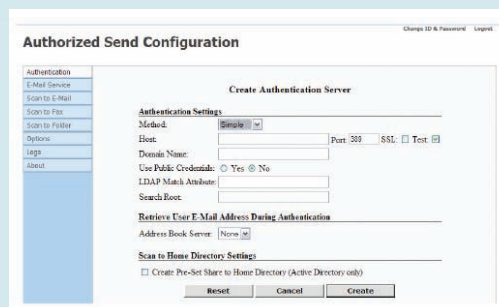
Change ID & Password Logout

Authorized Send Configuration

Authentication
E-Mail Service
Scan to E-Mail
Scan to Fax
Scan to Folder
Options
Logs
About

Create Authentication Server

Authentication Settings

Method: Simple

Host: Port: 389 SSL: ☐ Test: ☑

Domain Name:

Use Public Credentials: ○ Yes ◉ No

LDAP Match Attribute:

Search Root:

Retrieve User E-Mail Address During Authentication

Address Book Server: None

Scan to Home Directory Settings

☐ Create Pre-Set Share to Home Directory (Active Directory only)

Reset Cancel Create